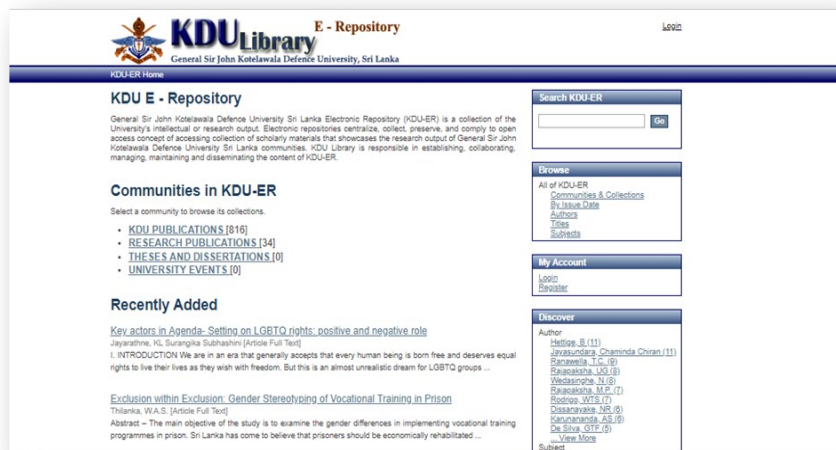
KDU Library E - Repository
General Sir John Kotelawala Defence University, Sri Lanka

Login

KDU-ER Home

KDU E - Repository

General Sir John Kotelawala Defence University Sri Lanka Electronic Repository (KDU-ER) is a collection of the University's intellectual or research output. Electronic repositories centralize, collect, preserve, and comply to open access concept of accessing collection of scholarly materials that showcases the research output of General Sir John Kotelawala Defence University Sri Lanka communities. KDU Library is responsible in establishing, collaborating, managing, maintaining and disseminating the content of KDU-ER.

Communities in KDU-ER

Select a community to browse its collections.

- KDU PUBLICATIONS [816]
- RESEARCH PUBLICATIONS [34]
- THESES AND DISSERTATIONS [0]
- UNIVERSITY EVENTS [0]

Recently Added

Key actors in Agenda- Setting on LGBTQ rights: positive and negative role
Jayarathne, KL Surangika Subhashini [Article Full Text]
I. INTRODUCTION We are in an era that generally accepts that every human being is born free and deserves equal rights to live their lives as they wish with freedom. But this is an almost unrealistic dream for LGBTQ groups ...

Exclusion within Exclusion: Gender Stereotyping of Vocational Training in Prison
Thilanka, W.A.S. [Article Full Text]
Abstract – The main objective of the study is to examine the gender differences in implementing vocational training programmes in prison. Sri Lanka has come to believe that prisoners should be economically rehabilitated ...

Search KDU-ER
Go

Browse
All of KDU-ER
Communities & Collections
By Issue Date
Authors
Titles
Subjects

My Account
Login
Register

Discover
Author
Hettige, B (11)
Jayasundara, Chaminda Chiran (11)
Ranawella, T.C. (9)
Rajapaksha, UG (8)
Wedasinghe, N (8)
Rajapaksha, M.P. (7)
Rodrigo, WTS (7)
Dissanayake, NR (6)
Karunananda, AS (6)
De Silva, GTF (5)
... View More
Subject